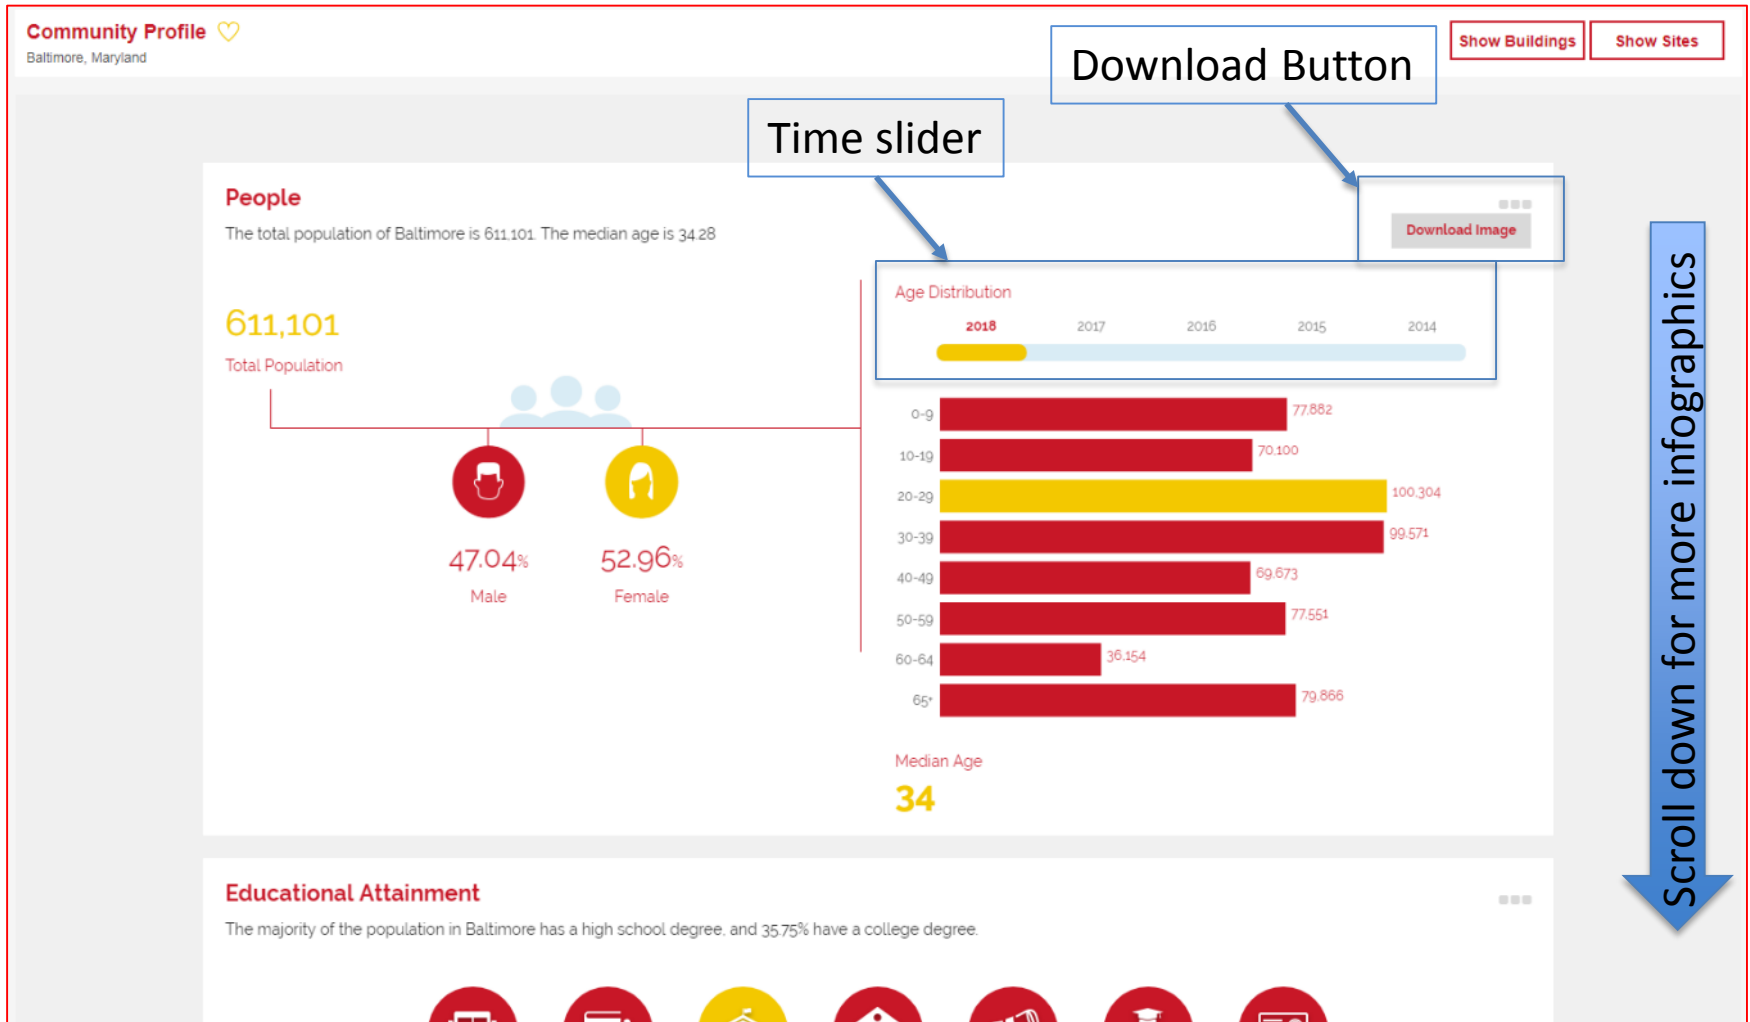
Community Profile
Baltimore, Maryland

Show Buildings
Show Sites

Download Button

Time slider

People
The total population of Baltimore is 611,101. The median age is 34.28

Download Image

611,101
Total Population

47.04%
Male

52.96%
Female

Age Distribution
2018 2017 2016 2015 2014

| Age | Population |
|---|---|
| 0-9 | 77,882 |
| 10-19 | 70,100 |
| 20-29 | 100,304 |
| 30-39 | 99,571 |
| 40-49 | 69,673 |
| 50-59 | 77,551 |
| 60-64 | 36,154 |
| 65+ | 79,866 |

Median Age
34

Scroll down for more infographics

Educational Attainment
The majority of the population in Baltimore has a high school degree, and 35.75% have a college degree.